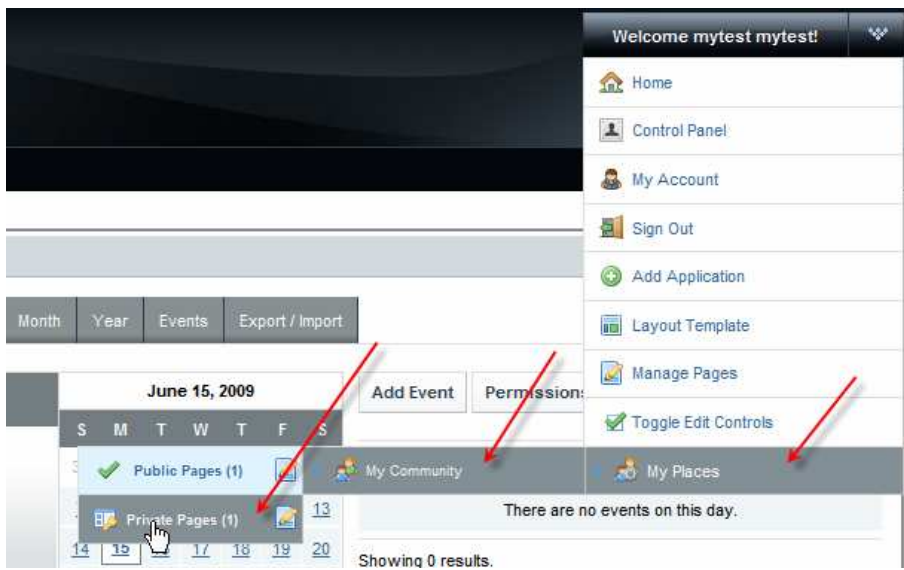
Welcome mytest mytest!

Home

Control Panel

My Account

Sign Out

Add Application

Layout Template

Manage Pages

Toggle Edit Controls

My Places

Month Year Events Export / Import

June 15, 2009

S M T W T F S

Add Event Permissions

Public Pages (1)

My Community

Private Pages (1)

13

There are no events on this day.

14 15 16 17 18 19 20

Showing 0 results.